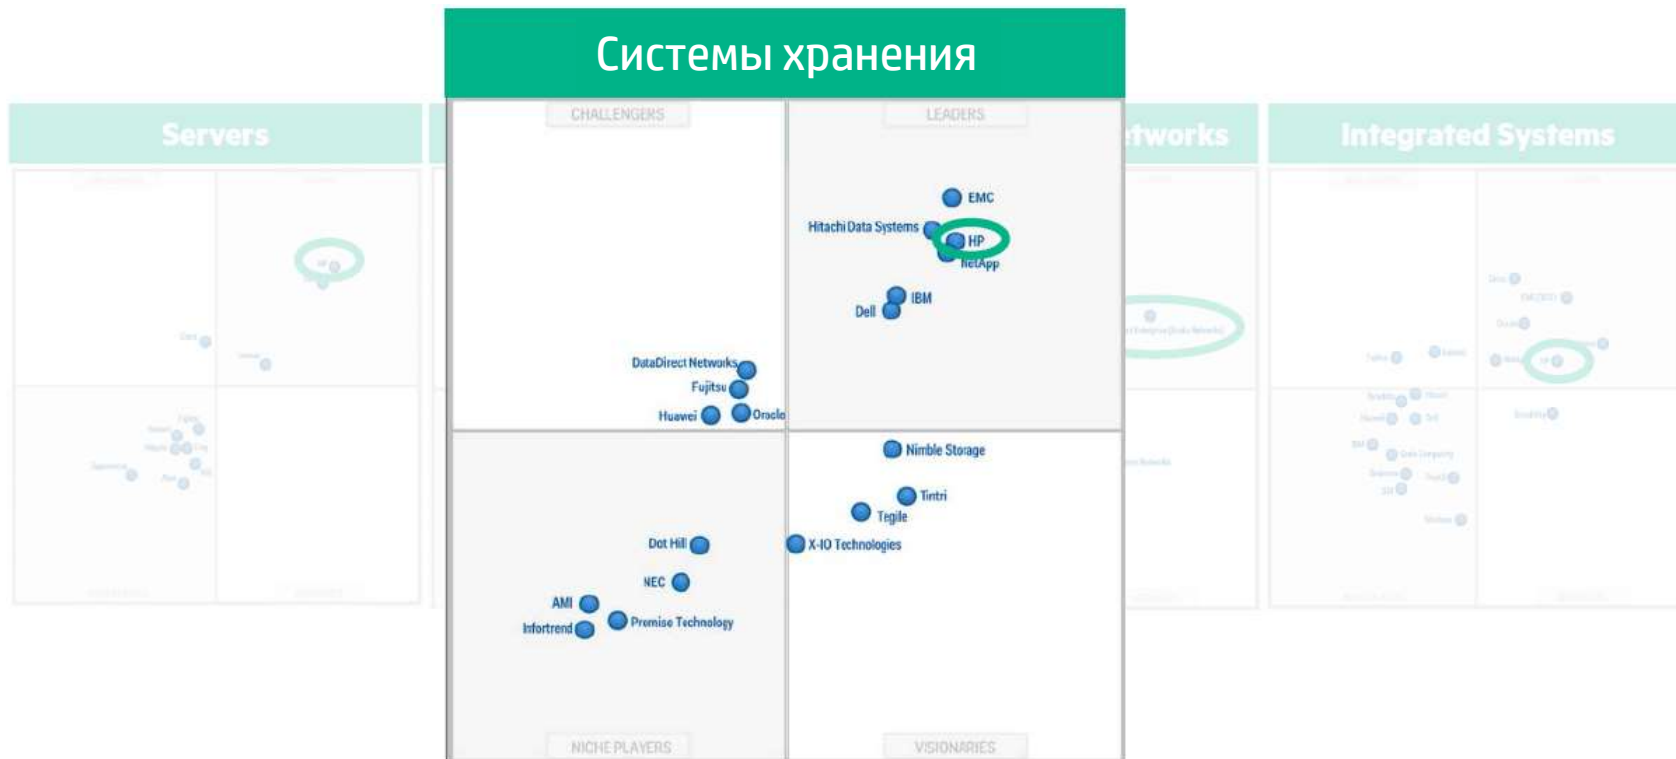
Системы хранения

Servers

tworks

Integrated Systems

CHALLENGERS

LEADERS

EMC

Hitachi Data Systems

HP

NetApp

IBM

Dell

DataDirect Networks

Fujitsu

Huawei

Oracle

Nimble Storage

Tintri

Tegile

X-IO Technologies

Dot Hill

NEC

AMI

Premise Technology

Infortrend

NICHE PLAYERS

VISIONARIES